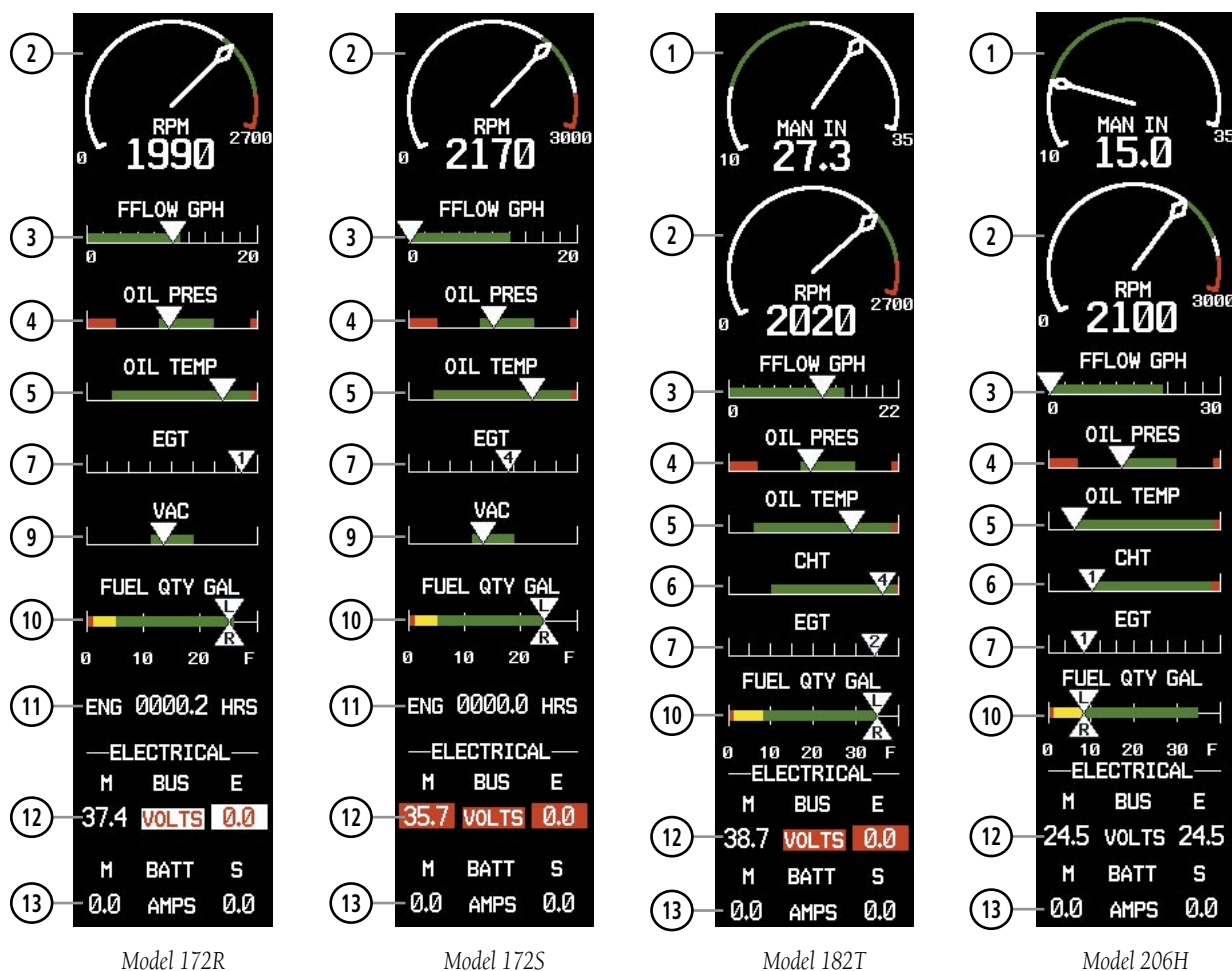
2
RPM
0 1990 2700
3
FFLOW GPH
0 20
4
OIL PRES
5
OIL TEMP
7
EGT
1
9
VAC
10
FUEL QTY GAL
L
R
0 10 20 F
11
ENG 0000.2 HRS
ELECTRICAL
M BUS E
12
37.4 VOLTS 0.0
M BATT S
13
0.0 AMPS 0.0
Model 172R

2
RPM
0 2170 3000
3
FFLOW GPH
0 20
4
OIL PRES
5
OIL TEMP
7
EGT
4
9
VAC
10
FUEL QTY GAL
L
R
0 10 20 F
11
ENG 0000.0 HRS
ELECTRICAL
M BUS E
12
35.7 VOLTS 0.0
M BATT S
13
0.0 AMPS 0.0
Model 172S

1
MAN IN
10 27.3 35
2
RPM
0 2020 2700
3
FFLOW GPH
0 22
4
OIL PRES
5
OIL TEMP
6
CHT
4
7
EGT
2
10
FUEL QTY GAL
L
R
0 10 20 30 F
ELECTRICAL
M BUS E
12
38.7 VOLTS 0.0
M BATT S
13
0.0 AMPS 0.0
Model 182T

1
MAN IN
10 15.0 35
2
RPM
0 2100 3000
3
FFLOW GPH
0 30
4
OIL PRES
5
OIL TEMP
6
CHT
1
7
EGT
1
10
FUEL QTY GAL
L
R
0 10 20 30 F
ELECTRICAL
M BUS E
12
24.5 VOLTS 24.5
M BATT S
13
0.0 AMPS 0.0
Model 206H